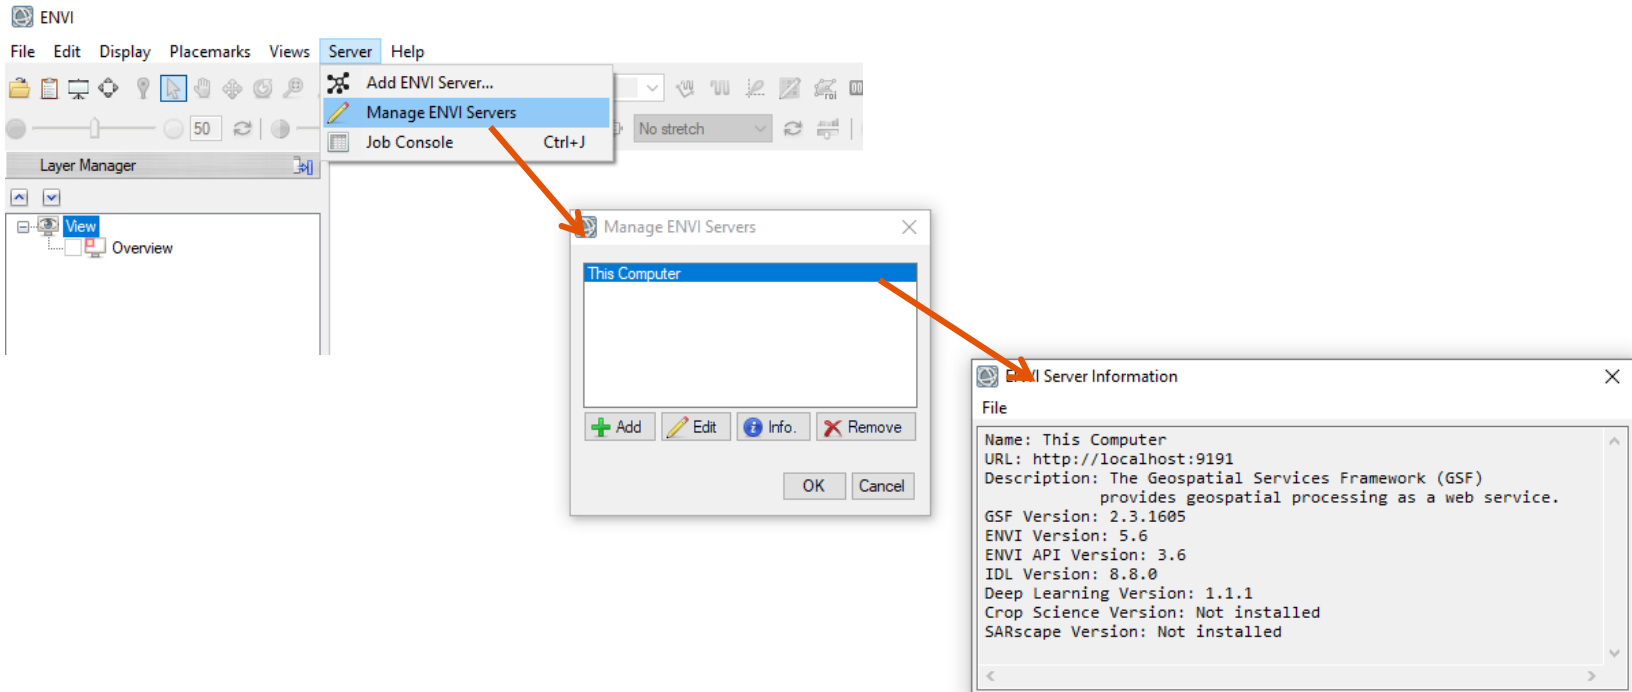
ENVI

File Edit Display Placemarks Views Server Help

Add ENVI Server...
Manage ENVI Servers
Job Console Ctrl+J

50

No stretch

Layer Manager

View
Overview

Manage ENVI Servers

This Computer

Add Edit Info. Remove

OK Cancel

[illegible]I Server Information

File

Name: This Computer
URL: http://localhost:9191
Description: The Geospatial Services Framework (GSF) provides geospatial processing as a web service.
GSF Version: 2.3.1605
ENVI Version: 5.6
ENVI API Version: 3.6
IDL Version: 8.8.0
Deep Learning Version: 1.1.1
Crop Science Version: Not installed
SARscape Version: Not installed